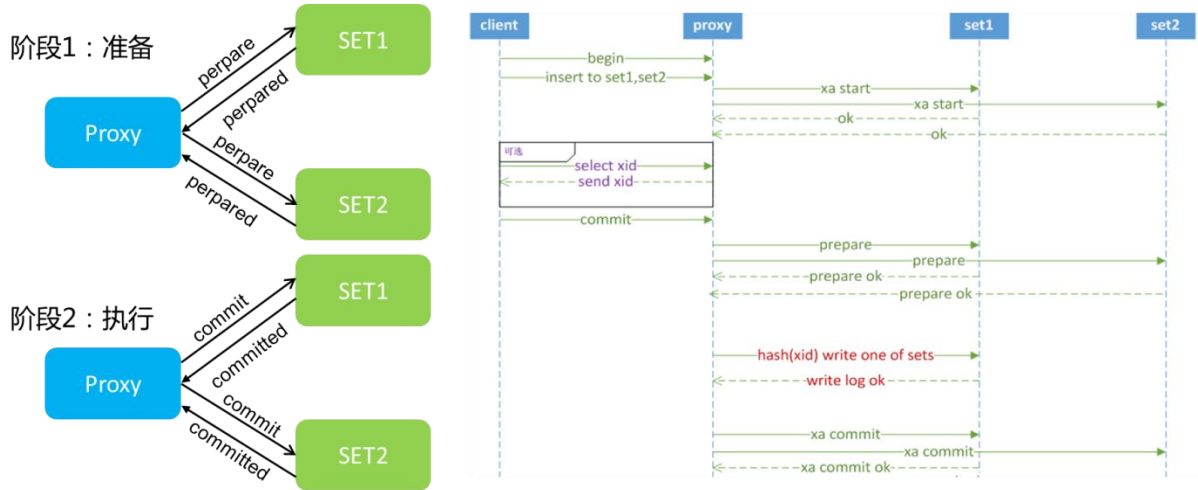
阶段1：准备

SET1

perpare

perpared

Proxy

perpare

perpared

SET2

阶段2：执行

SET1

commit

committed

Proxy

commit

committed

SET2

client

proxy

set1

set2

begin

insert to set1,set2

xa start

xa start

ok

ok

可选

select xid

send xid

commit

prepare

prepare

prepare ok

prepare ok

hash(xid) write one of sets

write log ok

xa commit

xa commit

xa commit ok